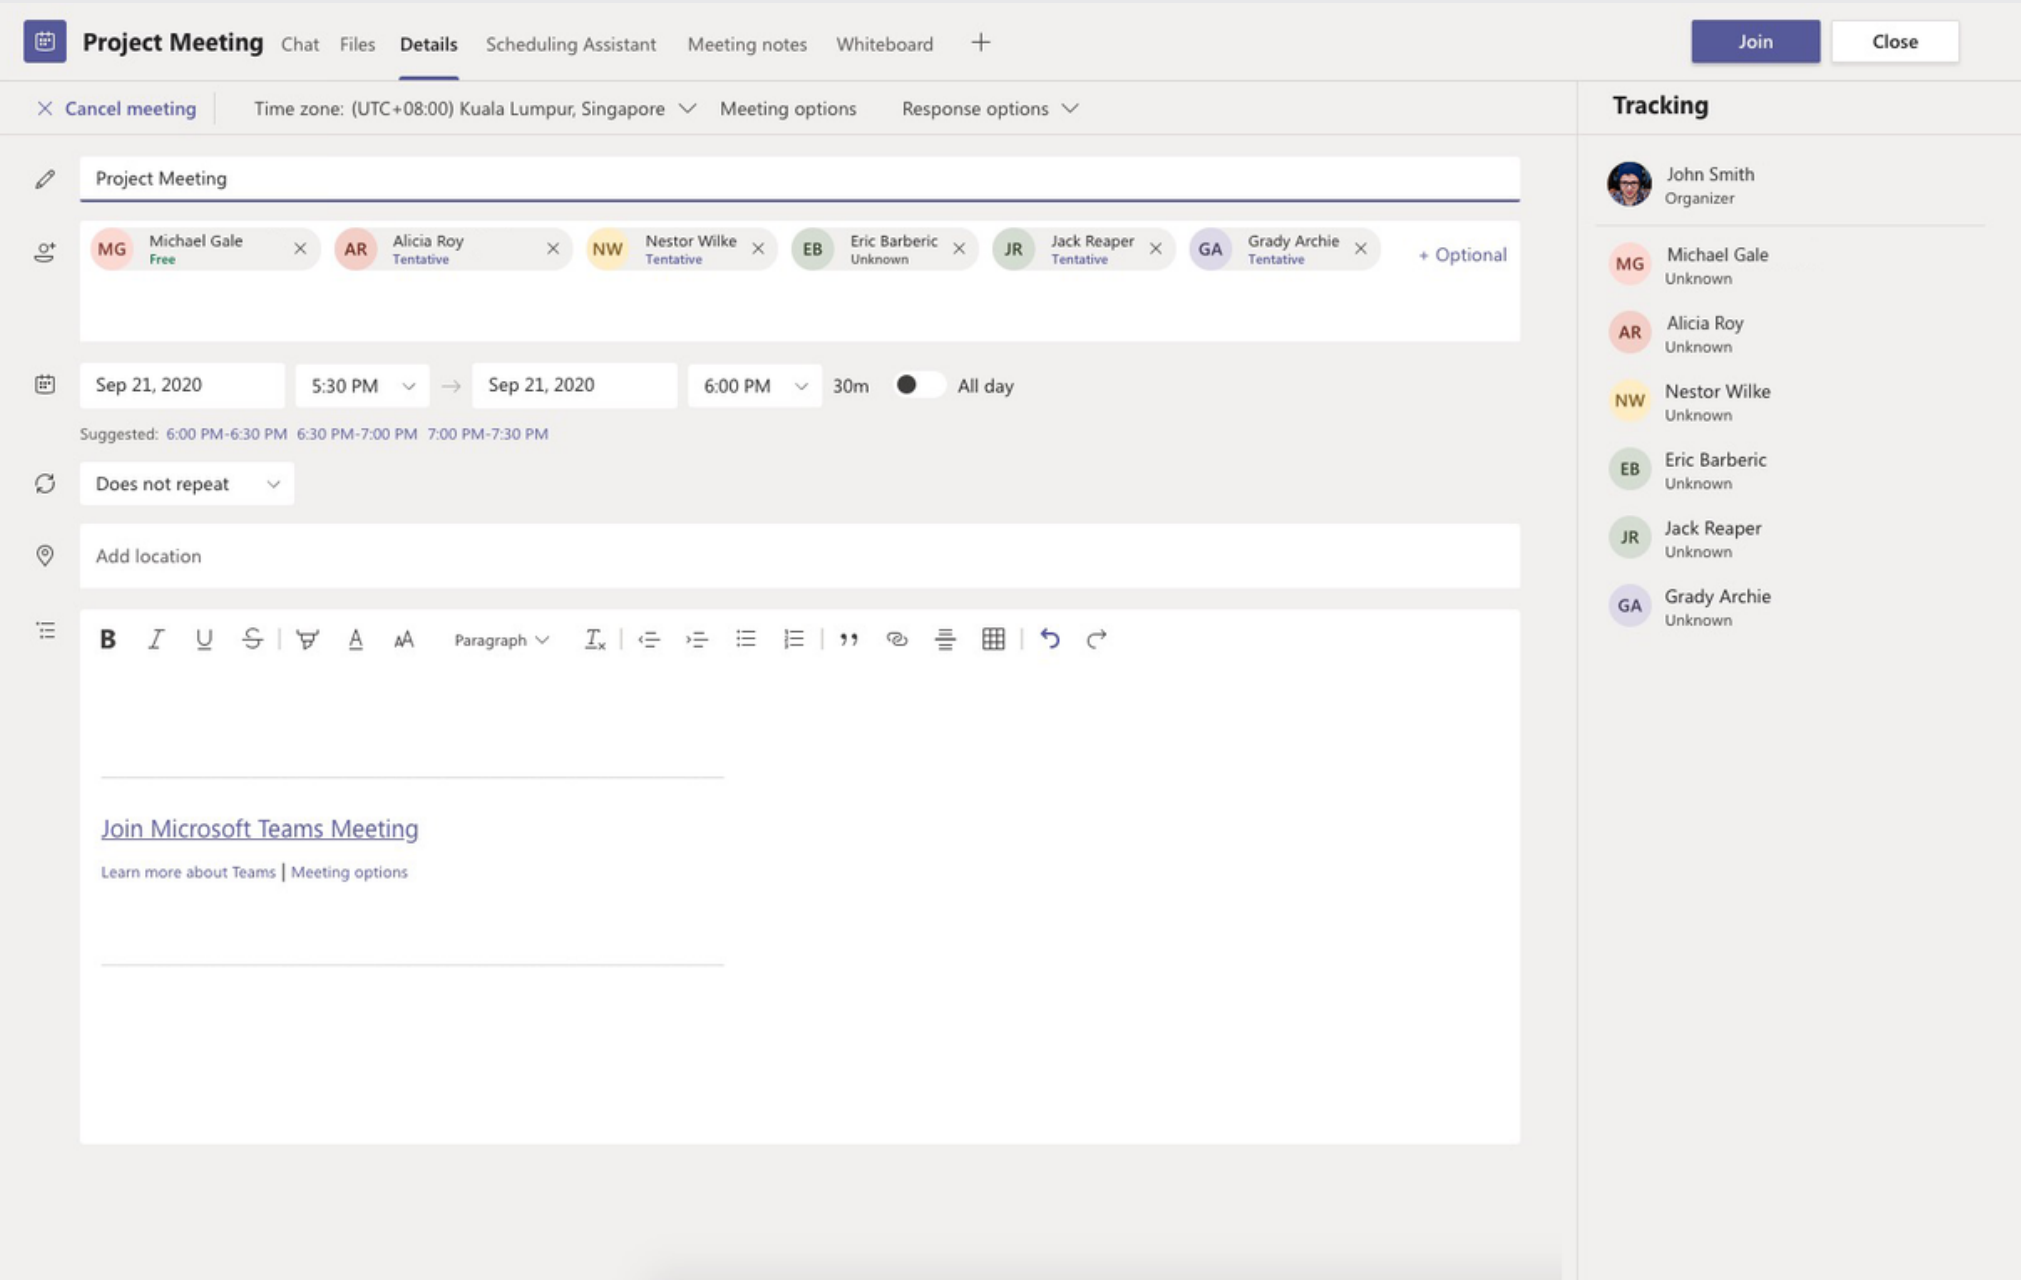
Project Meeting Chat Files Details Scheduling Assistant Meeting notes Whiteboard +

Join Close

× Cancel meeting Time zone: (UTC+08:00) Kuala Lumpur, Singapore Meeting options Response options

Tracking

Project Meeting

MG Michael Gale Free ×
AR Alicia Roy Tentative ×
NW Nestor Wilke Tentative ×
EB Eric Barberic Unknown ×
JR Jack Reaper Tentative ×
GA Grady Archie Tentative ×
+ Optional

Sep 21, 2020 5:30 PM → Sep 21, 2020 6:00 PM 30m All day

Suggested: 6:00 PM-6:30 PM 6:30 PM-7:00 PM 7:00 PM-7:30 PM

Does not repeat

Add location

B I U S A A Paragraph

Join Microsoft Teams Meeting

Learn more about Teams | Meeting options

John Smith
Organizer

MG Michael Gale
Unknown

AR Alicia Roy
Unknown

NW Nestor Wilke
Unknown

EB Eric Barberic
Unknown

JR Jack Reaper
Unknown

GA Grady Archie
Unknown